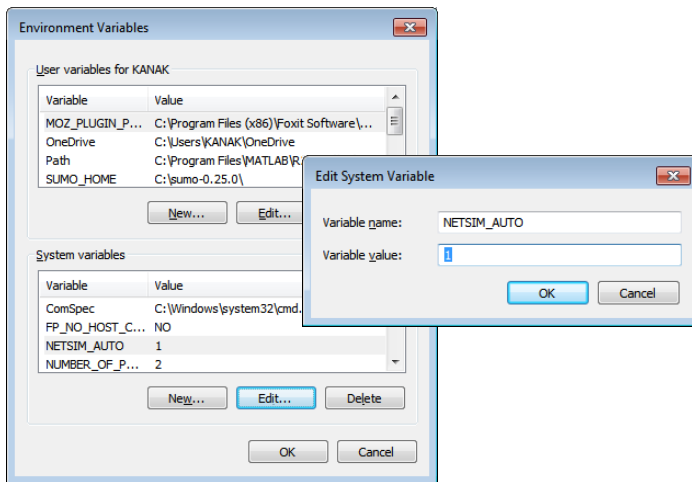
Environment Variables

User variables for KANAK

| Variable | Value |
|---|---|
| MOZ_PLUGIN_P... | C:\Program Files (x86)\Foxit Software\... |
| OneDrive | C:\Users\KANAK\OneDrive |
| Path | C:\Program Files\MATLAB\R... |
| SUMO_HOME | C:\sumo-0.25.0\ |

New... Edit...

System variables

| Variable | Value |
|---|---|
| ComSpec | C:\Windows\system32\cmd... |
| FP_NO_HOST_C... | NO |
| NETSIM_AUTO | 1 |
| NUMBER_OF_P... | 2 |

New... Edit... Delete

OK Cancel

Edit System Variable

Variable name: NETSIM_AUTO

Variable value: 1

OK Cancel